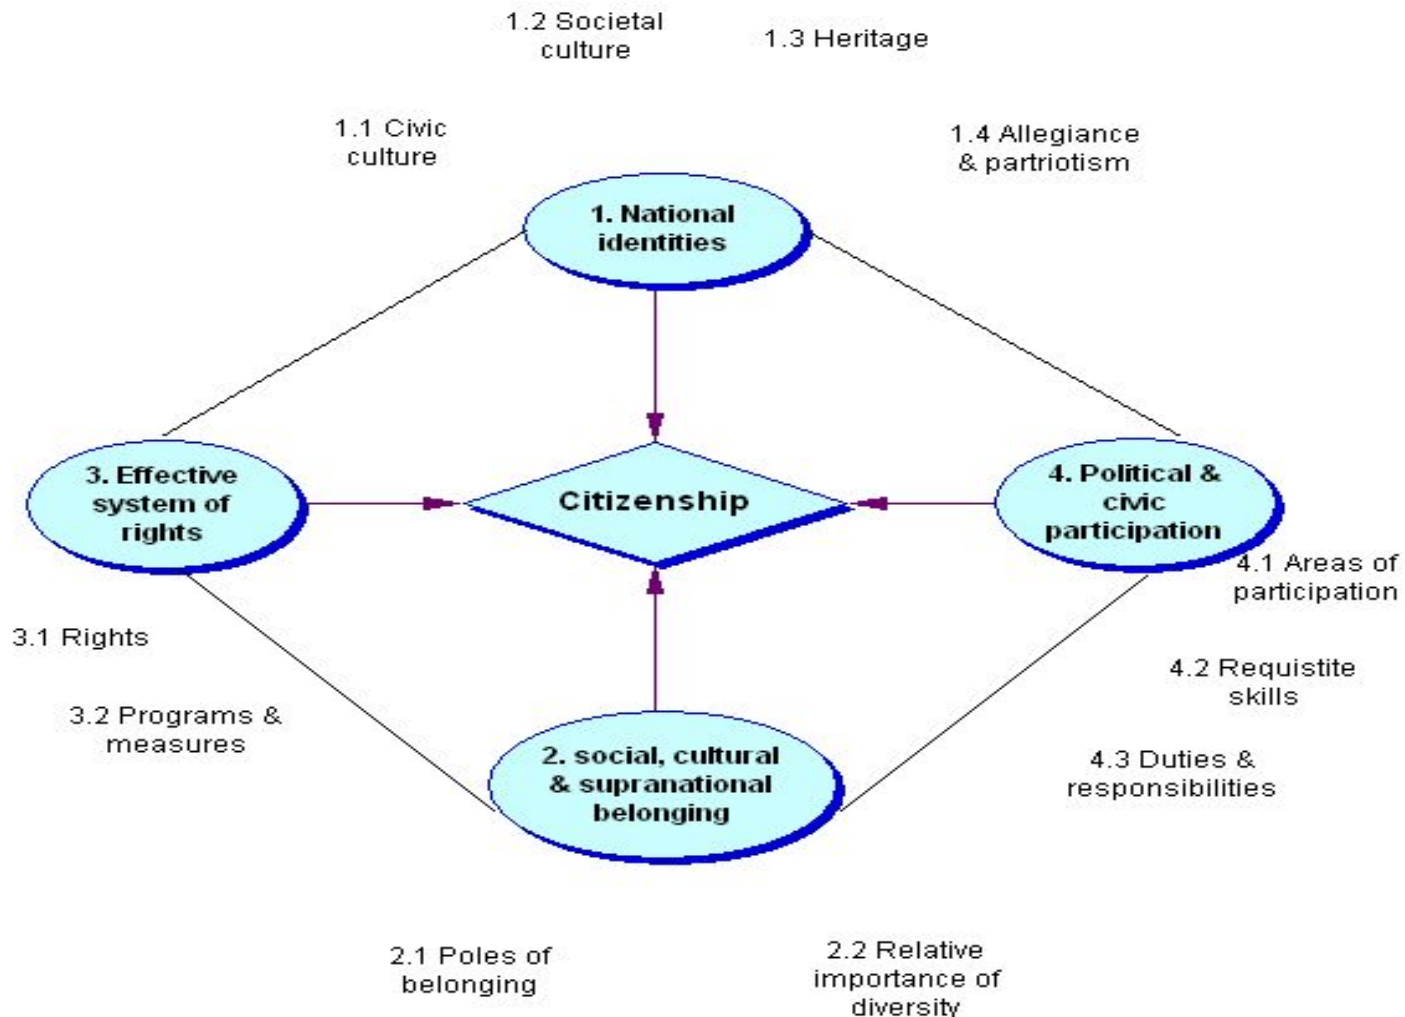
1.2 Societal culture

1.3 Heritage

1.1 Civic culture

1.4 Allegiance & partriotism

1. National identities

3. Effective system of rights

Citizenship

4. Political & civic participation

4.1 Areas of participation

3.1 Rights

4.2 Requistite skills

3.2 Programs & measures

2. social, cultural & supranational belonging

4.3 Duties & responsibilities

2.1 Poles of belonging

2.2 Relative importance of diversity